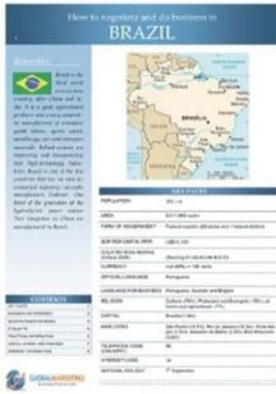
How to negotiate and do business in
BRAZIL

Economy

Brazil is the third world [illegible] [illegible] country after China and India. It is a good agricultural producer and a key competitor in manufacture of consumer goods, fabrics, sports, steels, metallurgy, cars and transport materials. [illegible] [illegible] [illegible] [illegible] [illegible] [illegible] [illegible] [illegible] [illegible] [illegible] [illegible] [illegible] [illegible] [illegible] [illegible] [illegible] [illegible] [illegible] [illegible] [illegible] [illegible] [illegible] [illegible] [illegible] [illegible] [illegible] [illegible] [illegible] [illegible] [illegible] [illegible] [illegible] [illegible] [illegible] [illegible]

CONTENTS
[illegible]
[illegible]
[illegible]
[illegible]
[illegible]
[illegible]
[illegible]

GLOBAL NEGOTIATOR

BRASILIA

KEY DATA

| | |
|---|---|
| POPULATION | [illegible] |
| AREA | 8,511,965 km² |
| FORM OF GOVERNMENT | Federal republic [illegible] |
| GDP PER CAPITA (PPP) | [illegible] |
| COUNTRY RISK RATING (Coface 2009) | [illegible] |
| CURRENCY | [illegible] |
| OFFICIAL LANGUAGE | Portuguese |
| LANGUAGES FOR BUSINESS | Portuguese, Spanish and English |
| RELIGION | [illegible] |
| CAPITAL | Brasília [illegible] |
| MAIN CITIES | São Paulo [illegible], Rio de Janeiro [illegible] |
| TELEPHONE CODE (COUNTRY) | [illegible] |
| INTERNET CODE | .br |
| NATIONAL HOLIDAY | 7th September |